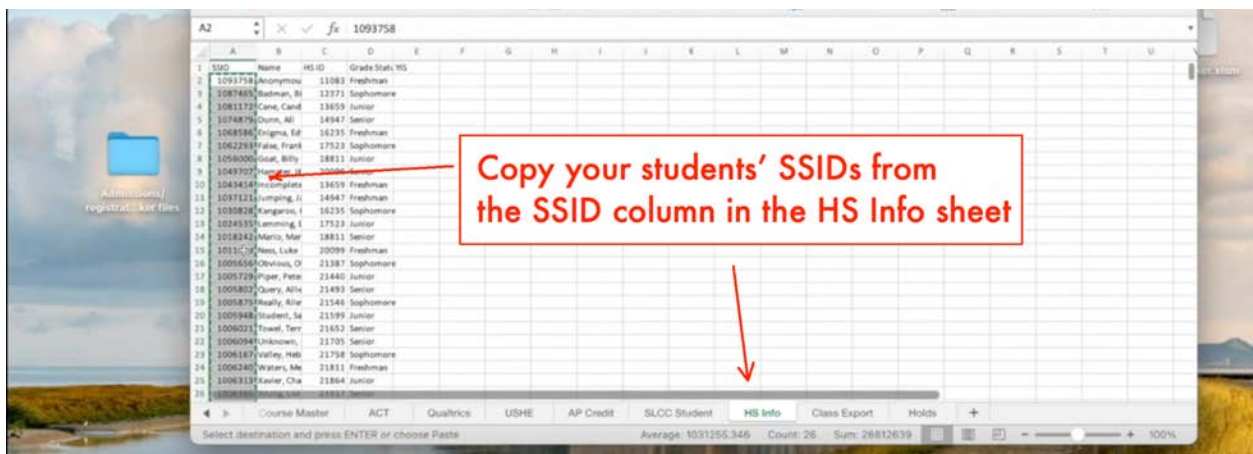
A2 $f_x$ 1093758

| | A | B | C | D | E | F | G | H | I | J | K | L | M | N | O | P | Q | R | S | T | U |
|---|---|---|---|---|---|---|---|---|---|---|---|---|---|---|---|---|---|---|---|---|---|
| 1 | SSID | Name | HS ID | Grade Stat | YIS | | | | | | | | | | | | | | | | |
| 2 | 1093758 | Anonymou | 11083 | Freshman | | | | | | | | | | | | | | | | | |
| 3 | 1087465 | Badman, Bi | 12371 | Sophomore | | | | | | | | | | | | | | | | | |
| 4 | 1081172 | Cane, Cand | 13659 | Junior | | | | | | | | | | | | | | | | | |
| 5 | 1074879 | Dunn, Ali | 14947 | Senior | | | | | | | | | | | | | | | | | |
| 6 | 1068586 | Enigma, Ed | 16235 | Freshman | | | | | | | | | | | | | | | | | |
| 7 | 1062293 | False, Frank | 17523 | Sophomore | | | | | | | | | | | | | | | | | |
| 8 | 1056000 | Goat, Billy | 18811 | Junior | | | | | | | | | | | | | | | | | |
| 9 | 1049707 | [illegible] | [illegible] | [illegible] | | | | | | | | | | | | | | | | | |
| 10 | 1043414 | Incomplete | 13659 | Freshman | | | | | | | | | | | | | | | | | |
| 11 | 1037121 | Jumping, J | 14947 | Freshman | | | | | | | | | | | | | | | | | |
| 12 | 1030828 | Kangaroo, I | 16235 | Sophomore | | | | | | | | | | | | | | | | | |
| 13 | 1024535 | Lemming, L | 17523 | Junior | | | | | | | | | | | | | | | | | |
| 14 | 1018242 | Mario, Mar | 18811 | Senior | | | | | | | | | | | | | | | | | |
| 15 | 1011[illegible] | Ness, Luke | 20099 | Freshman | | | | | | | | | | | | | | | | | |
| 16 | 1005656 | Obvious, O | 21387 | Sophomore | | | | | | | | | | | | | | | | | |
| 17 | 1005729 | Piper, Pete | 21440 | Junior | | | | | | | | | | | | | | | | | |
| 18 | 1005802 | Query, Allie | 21493 | Senior | | | | | | | | | | | | | | | | | |
| 19 | 1005875 | Really, Rile | 21546 | Sophomore | | | | | | | | | | | | | | | | | |
| 20 | 1005948 | Student, Sa | 21599 | Junior | | | | | | | | | | | | | | | | | |
| 21 | 1006021 | Towel, Terr | 21652 | Senior | | | | | | | | | | | | | | | | | |
| 22 | 1006094 | Unknown, | 21705 | Senior | | | | | | | | | | | | | | | | | |
| 23 | 1006167 | Valley, Heb | 21758 | Sophomore | | | | | | | | | | | | | | | | | |
| 24 | 1006240 | Waters, Me | 21811 | Freshman | | | | | | | | | | | | | | | | | |
| 25 | 1006313 | Xavier, Cha | 21864 | Junior | | | | | | | | | | | | | | | | | |
| 26 | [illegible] | Young, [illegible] | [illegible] | Senior | | | | | | | | | | | | | | | | | |

Copy your students' SSIDs from the SSID column in the HS Info sheet

Admissions/ registrat... ker files

Course Master | ACT | Qualtrics | USHE | AP Credit | SLCC Student | HS Info | Class Export | Holds | +

Select destination and press ENTER or choose Paste

Average: 1031255.346 Count: 26 Sum: 26812639 100%